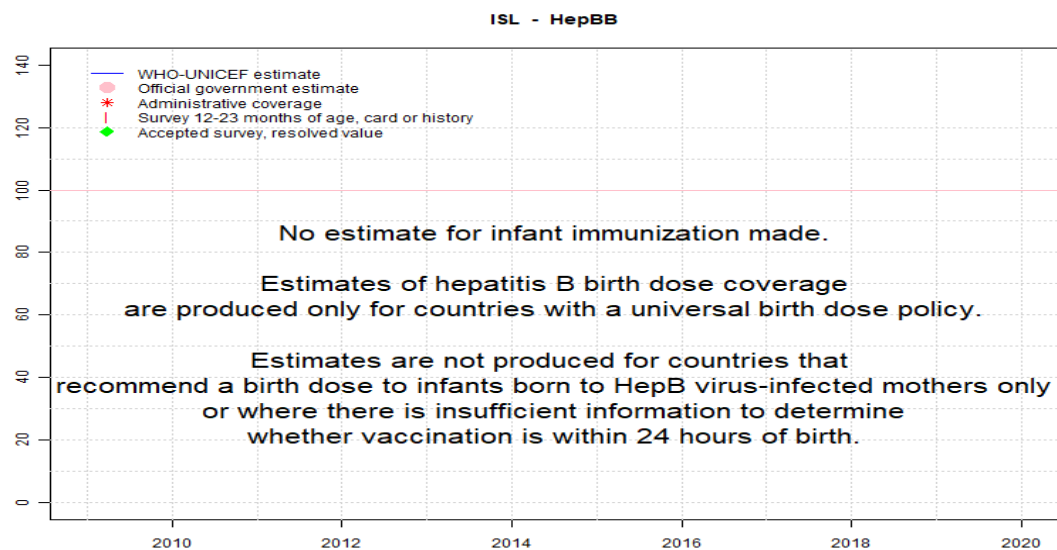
ISL - HepBB

WHO-UNICEF estimate
Official government estimate
Administrative coverage
Survey 12-23 months of age, card or history
Accepted survey, resolved value

140
120
100
80
60
40
20
0

No estimate for infant immunization made.

Estimates of hepatitis B birth dose coverage are produced only for countries with a universal birth dose policy.

Estimates are not produced for countries that recommend a birth dose to infants born to HepB virus-infected mothers only or where there is insufficient information to determine whether vaccination is within 24 hours of birth.

2010
2012
2014
2016
2018
2020